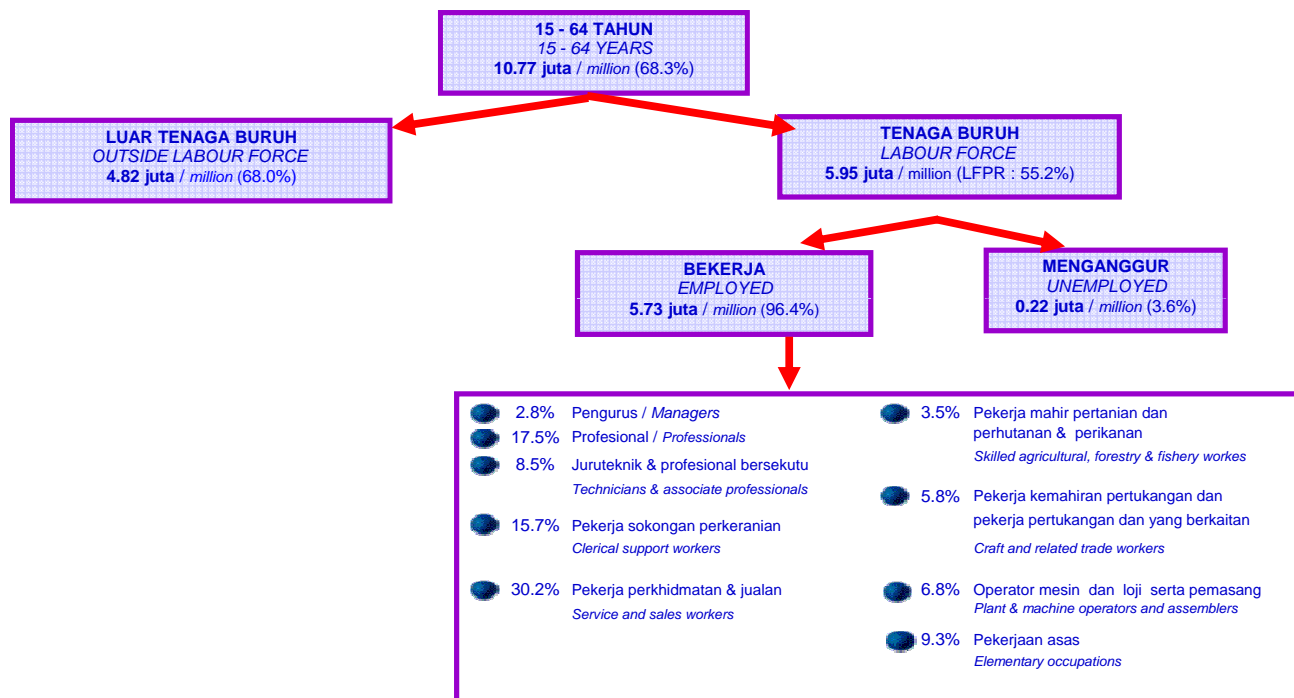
15 - 64 TAHUN
15 - 64 YEARS
10.77 juta / million (68.3%)

LUAR TENAGA BURUH
OUTSIDE LABOUR FORCE
4.82 juta / million (68.0%)

TENAGA BURUH
LABOUR FORCE
5.95 juta / million (LFPR : 55.2%)

BEKERJA
EMPLOYED
5.73 juta / million (96.4%)

MENGANGGUR
UNEMPLOYED
0.22 juta / million (3.6%)

2.8% Pengurus / Managers

17.5% Profesional / Professionals

8.5% Juruteknik & profesional bersekutu
Technicians & associate professionals

15.7% Pekerja sokongan perkeranian
Clerical support workers

30.2% Pekerja perkhidmatan & jualan
Service and sales workers

3.5% Pekerja mahir pertanian dan perhutanan & perikanan
Skilled agricultural, forestry & fishery workes

5.8% Pekerja kemahiran pertukangan dan pekerja pertukangan dan yang berkaitan
Craft and related trade workers

6.8% Operator mesin dan loji serta pemasang
Plant & machine operators and assemblers

9.3% Pekerjaan asas
Elementary occupations